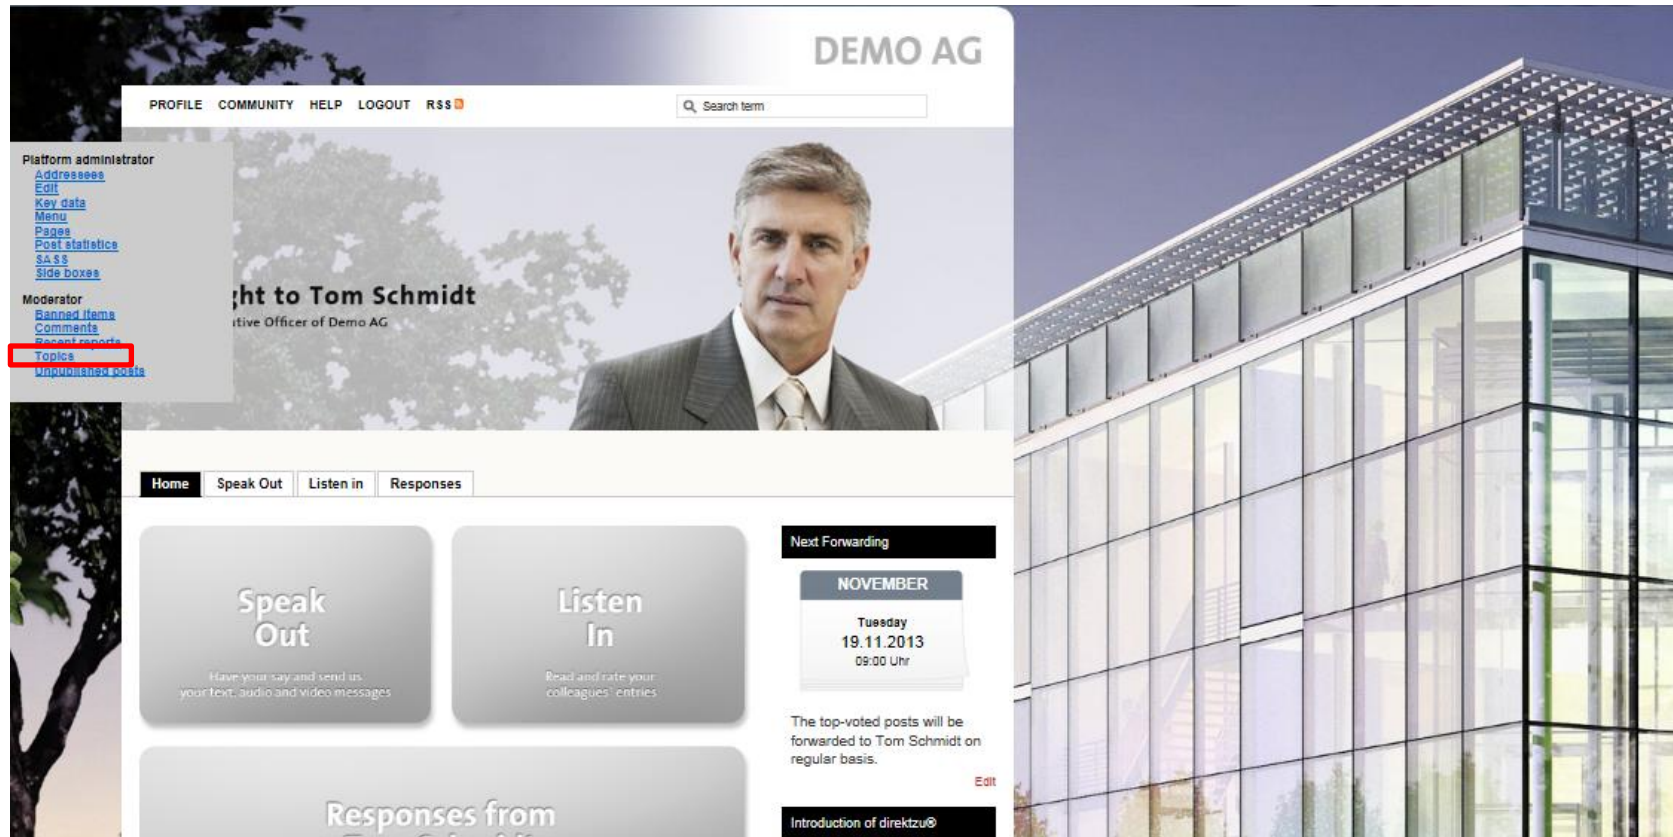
DEMO AG

PROFILE COMMUNITY HELP LOGOUT RSS

Search term

Platform administrator
Addressees
Edit
Key data
Menu
Pages
Post statistics
SASS
Side boxes

Moderator
Banned items
Comments
Recent reports
Topics
Unpublished posts

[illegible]ht to Tom Schmidt
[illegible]tive Officer of Demo AG

Home Speak Out Listen in Responses

Speak Out
Have your say and send us your text, audio and video messages

Listen In
Read and rate your colleagues' entries

Responses from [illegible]

Next Forwarding

NOVEMBER
Tuesday
19.11.2013
09:00 Uhr

The top-voted posts will be forwarded to Tom Schmidt on regular basis.

Edit

Introduction of direktzu®